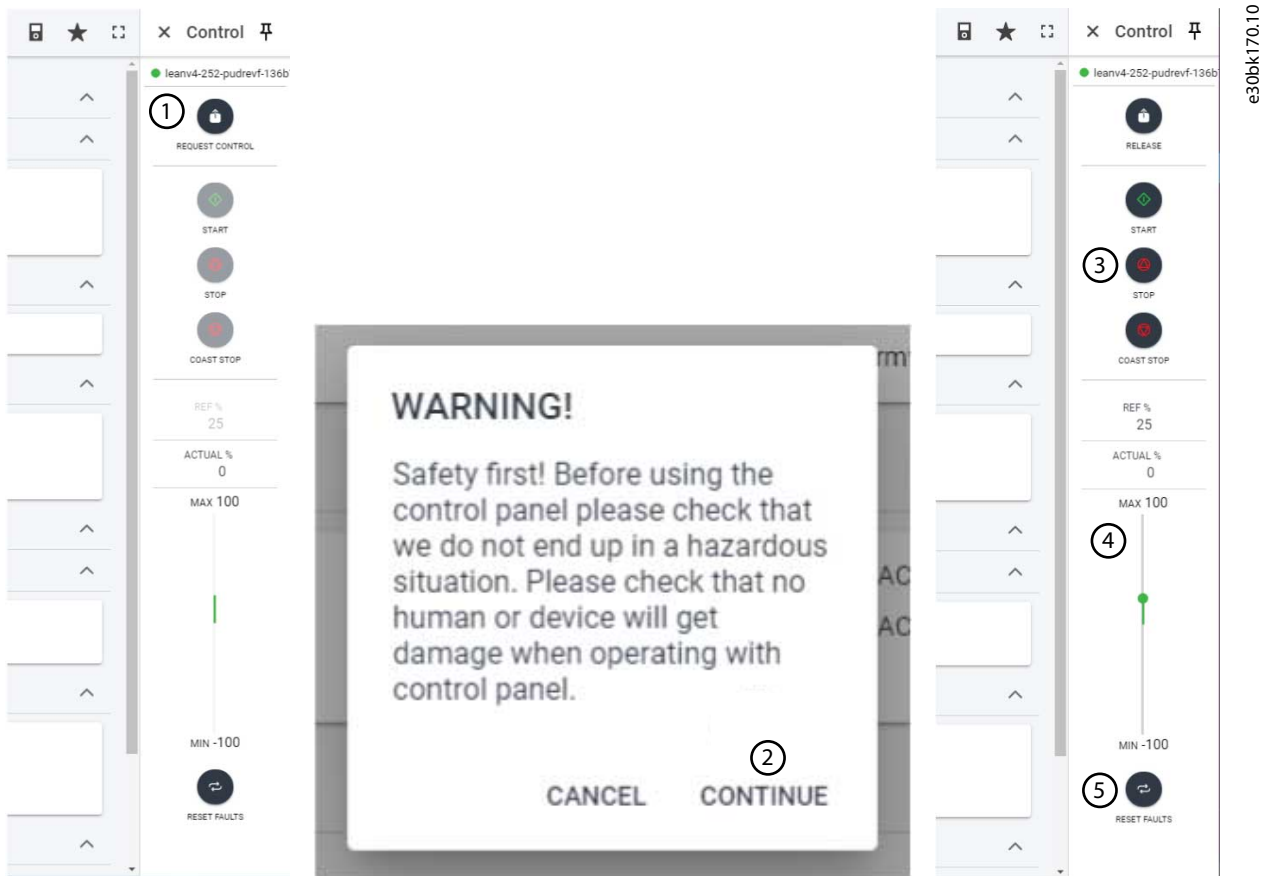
× Control

leanv4-252-pudrevf-136b

1

REQUEST CONTROL

START

STOP

COAST STOP

REF %
25

ACTUAL %
0

MAX 100

MIN -100

RESET FAULTS

rm

WARNING!

Safety first! Before using the control panel please check that we do not end up in a hazardous situation. Please check that no human or device will get damage when operating with control panel.

AC

AC

2

CANCEL CONTINUE

× Control

leanv4-252-pudrevf-136b

RELEASE

START

3

STOP

COAST STOP

REF %
25

ACTUAL %
0

MAX 100

4

MIN -100

5

RESET FAULTS

e30bk170.10